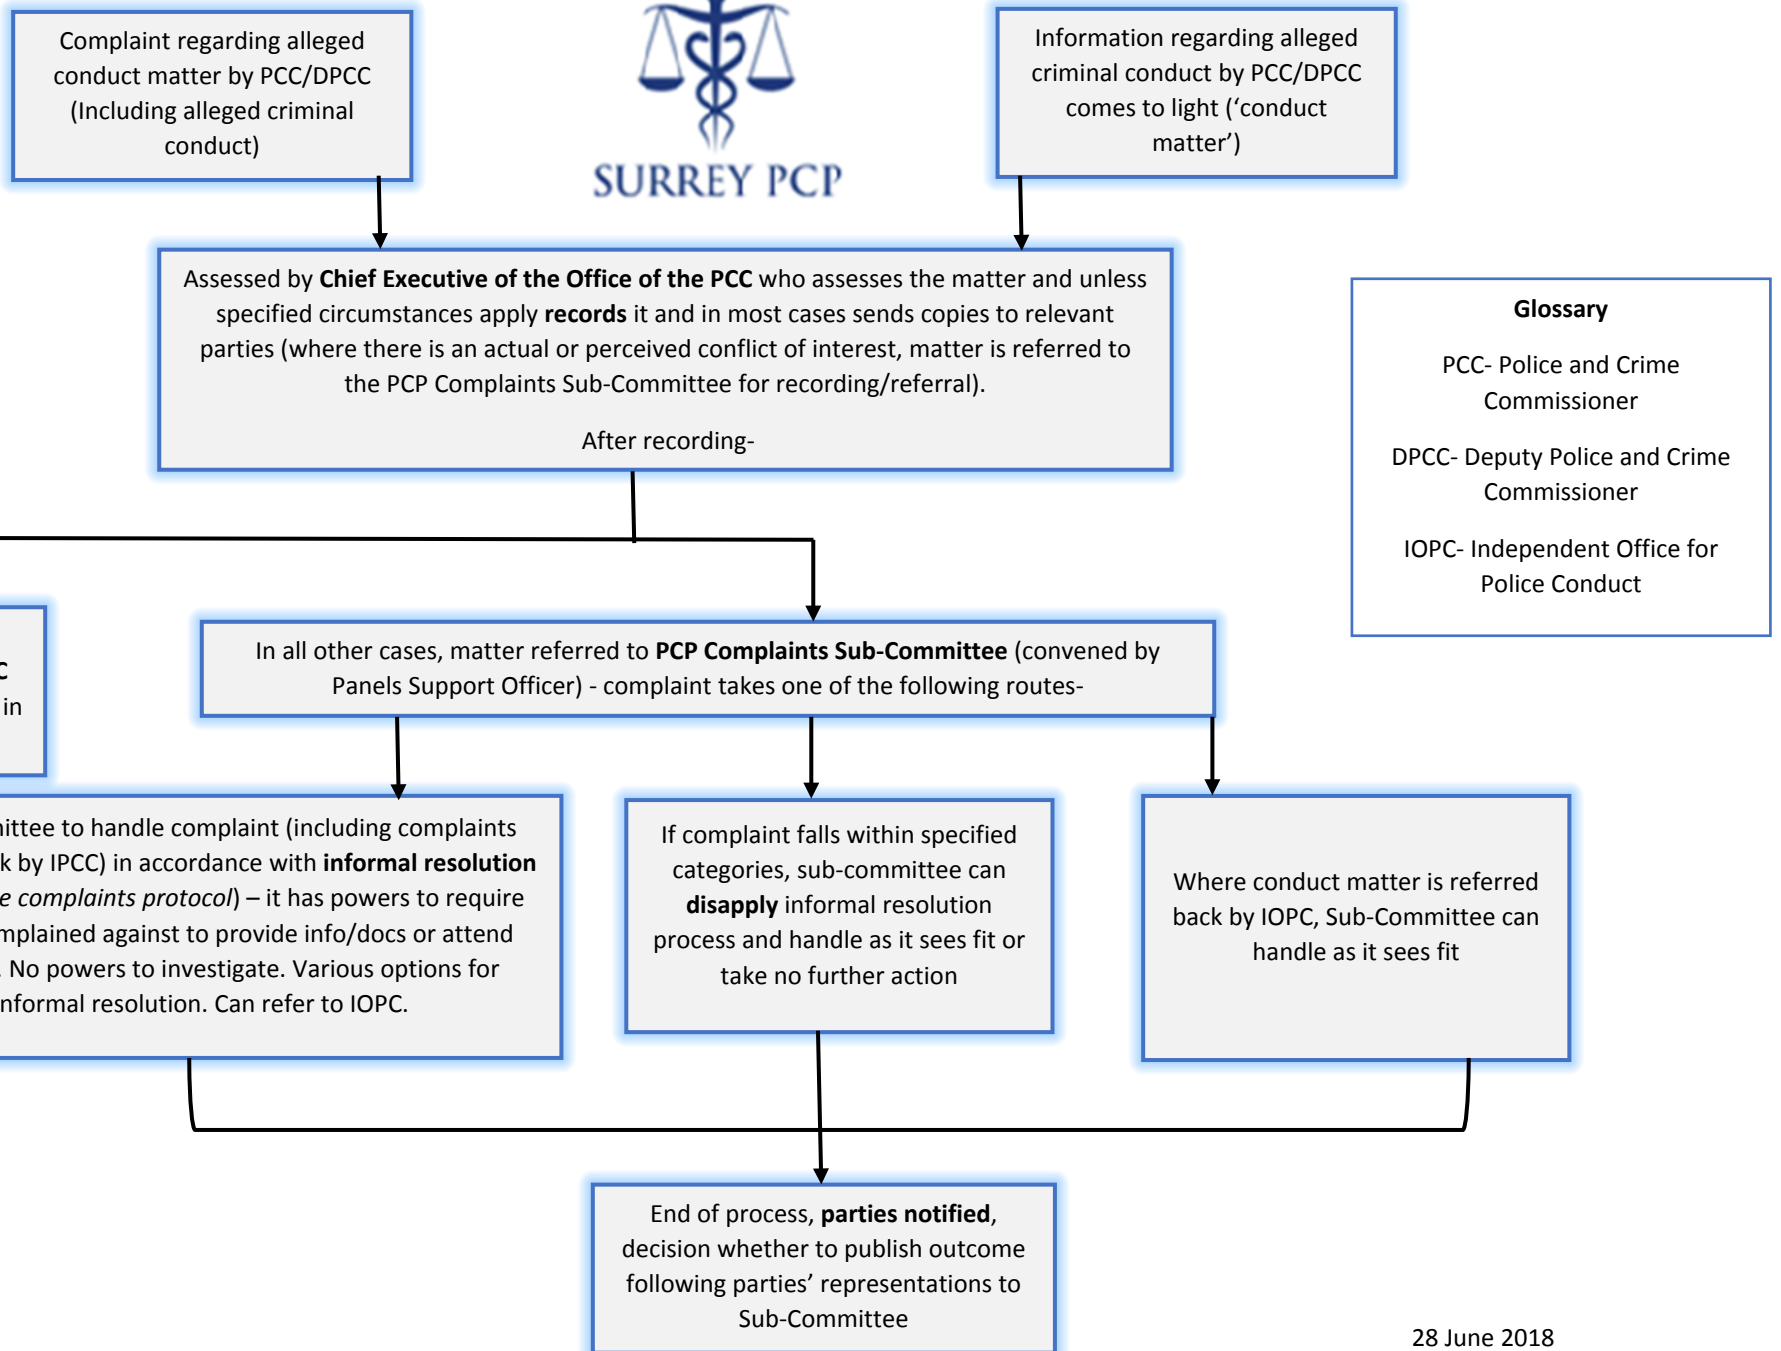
Complaint regarding alleged conduct matter by PCC/DPCC (Including alleged criminal conduct)

SURREY PCP

Information regarding alleged criminal conduct by PCC/DPCC comes to light ('conduct matter')

Assessed by **Chief Executive of the Office of the PCC** who assesses the matter and unless specified circumstances apply **records** it and in most cases sends copies to relevant parties (where there is an actual or perceived conflict of interest, matter is referred to the PCP Complaints Sub-Committee for recording/referral).

After recording-

Glossary

PCC- Police and Crime Commissioner

DPCC- Deputy Police and Crime Commissioner

IOPC- Independent Office for Police Conduct

c
in

In all other cases, matter referred to **PCP Complaints Sub-Committee** (convened by Panels Support Officer) - complaint takes one of the following routes-

ittee to handle complaint (including complaints k by IPCC) in accordance with **informal resolution** *e complaints protocol*) – it has powers to require mplained against to provide info/docs or attend . No powers to investigate. Various options for nformal resolution. Can refer to IOPC.

If complaint falls within specified categories, sub-committee can **disapply** informal resolution process and handle as it sees fit or take no further action

Where conduct matter is referred back by IOPC, Sub-Committee can handle as it sees fit

End of process, **parties notified**, decision whether to publish outcome following parties' representations to Sub-Committee

28 June 2018